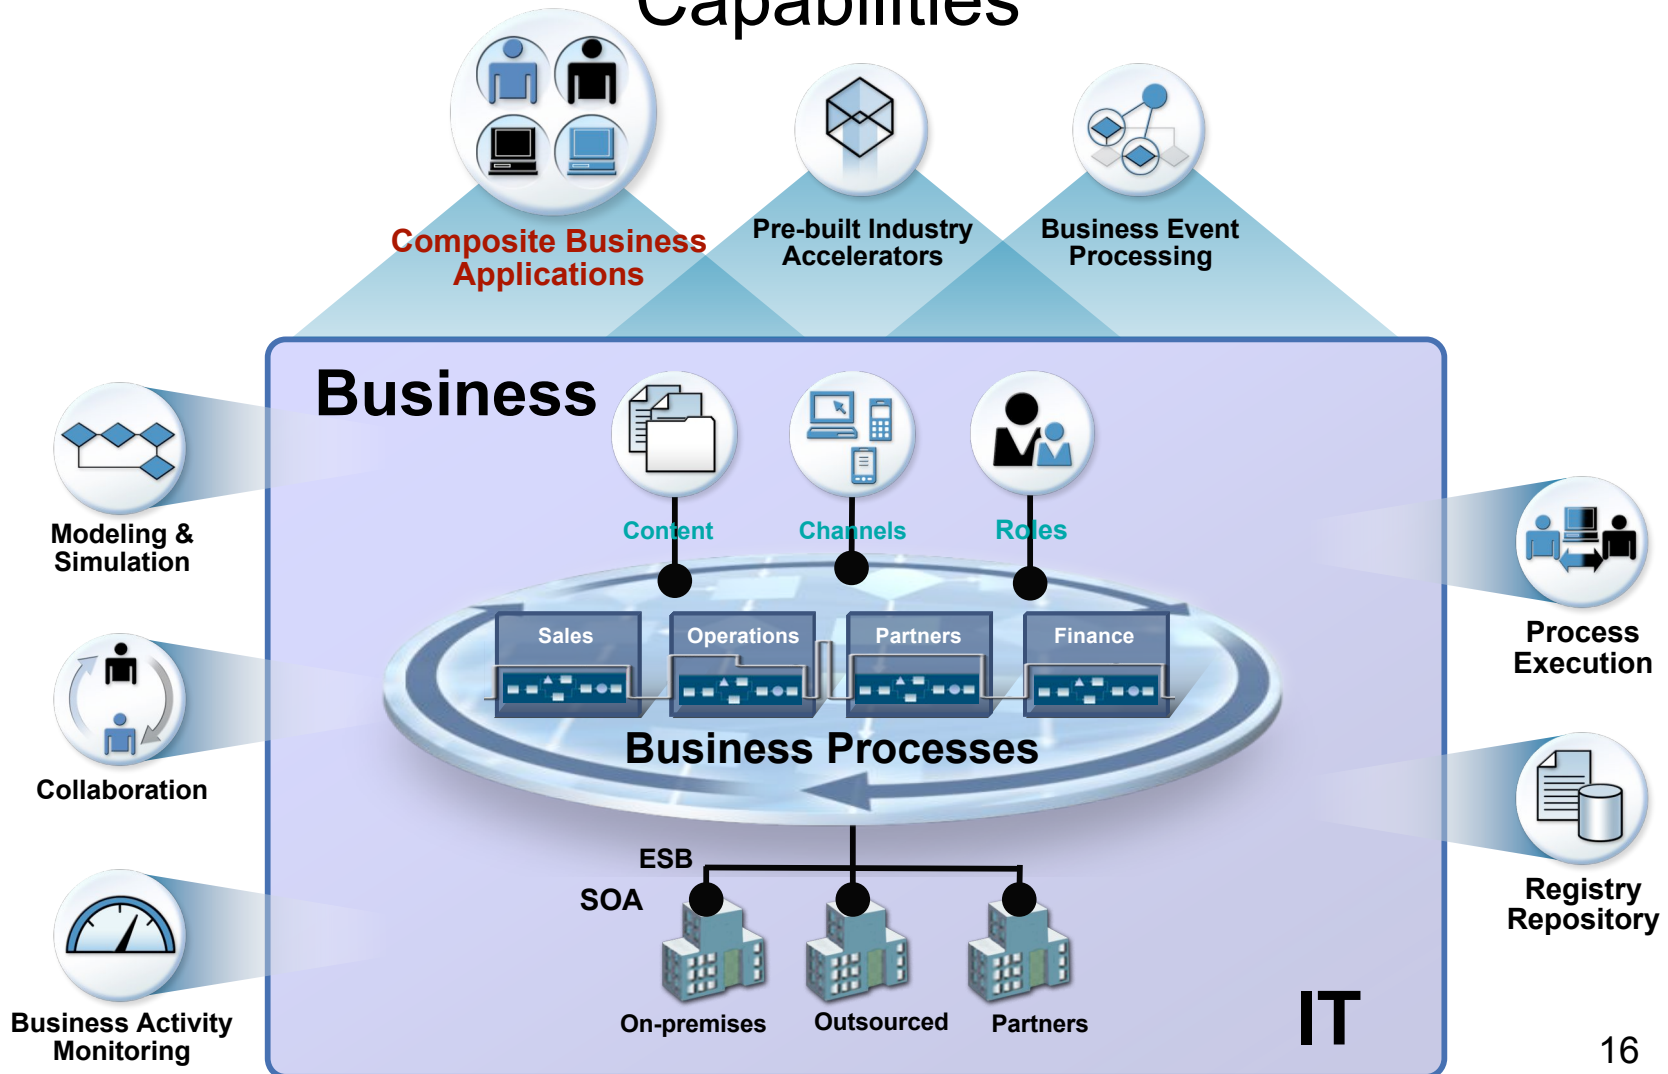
Capabilities

Composite Business Applications

Pre-built Industry Accelerators

Business Event Processing

Business

Content

Channels

Roles

Modeling & Simulation

Sales

Operations

Partners

Finance

Business Processes

Process Execution

Collaboration

Registry Repository

ESB

SOA

Business Activity Monitoring

On-premises

Outsourced

Partners

IT

16